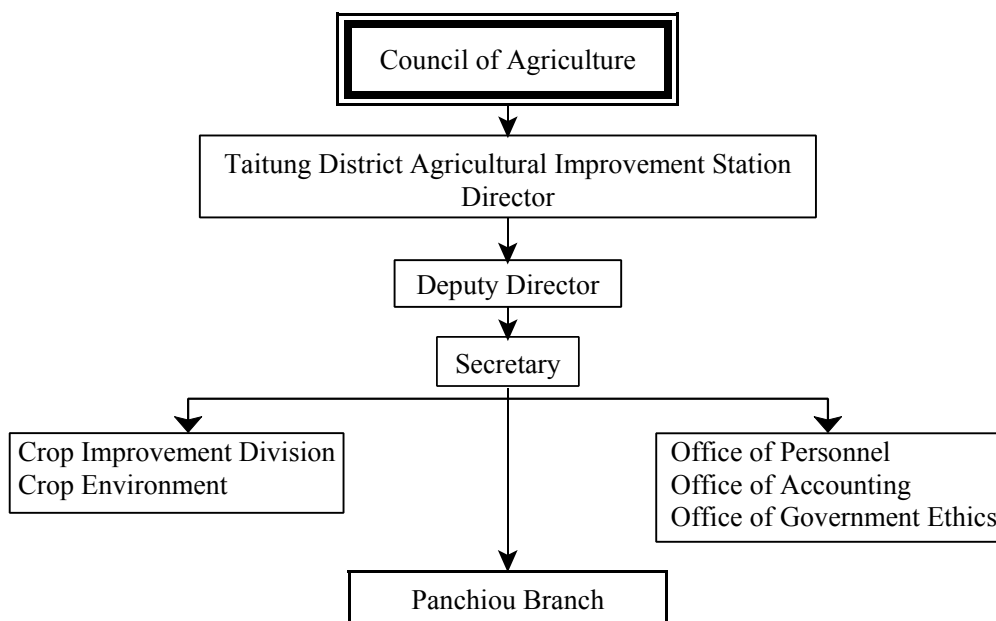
Council of Agriculture

Taitung District Agricultural Improvement Station
Director

Deputy Director

Secretary

Crop Improvement Division
Crop Environment

Office of Personnel
Office of Accounting
Office of Government Ethics

Panchiou Branch